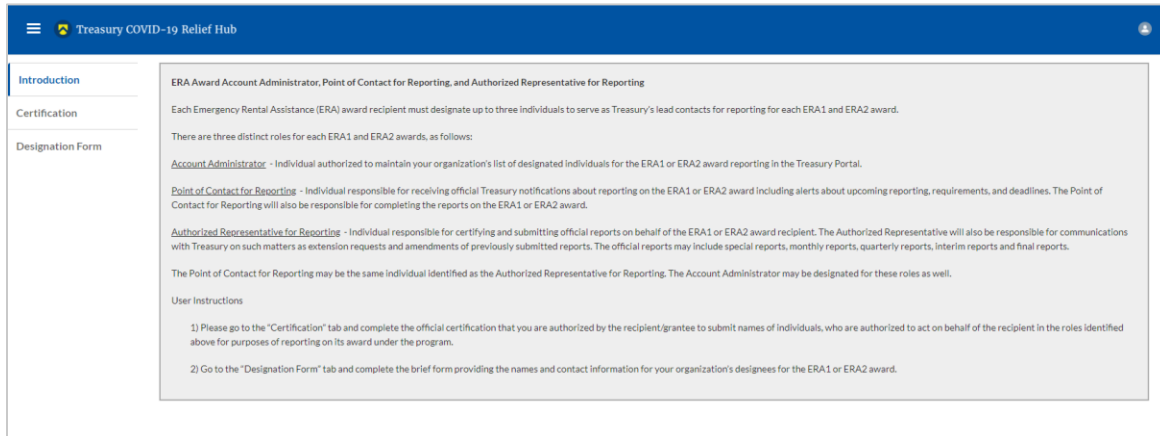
Treasury COVID-19 Relief Hub

Introduction

Certification

Designation Form

ERA Award Account Administrator, Point of Contact for Reporting, and Authorized Representative for Reporting

Each Emergency Rental Assistance (ERA) award recipient must designate up to three individuals to serve as Treasury's lead contacts for reporting for each ERA1 and ERA2 award.

There are three distinct roles for each ERA1 and ERA2 awards, as follows:

Account Administrator - Individual authorized to maintain your organization's list of designated individuals for the ERA1 or ERA2 award reporting in the Treasury Portal.

Point of Contact for Reporting - Individual responsible for receiving official Treasury notifications about reporting on the ERA1 or ERA2 award including alerts about upcoming reporting, requirements, and deadlines. The Point of Contact for Reporting will also be responsible for completing the reports on the ERA1 or ERA2 award.

Authorized Representative for Reporting - Individual responsible for certifying and submitting official reports on behalf of the ERA1 or ERA2 award recipient. The Authorized Representative will also be responsible for communications with Treasury on such matters as extension requests and amendments of previously submitted reports. The official reports may include special reports, monthly reports, quarterly reports, interim reports and final reports.

The Point of Contact for Reporting may be the same individual identified as the Authorized Representative for Reporting. The Account Administrator may be designated for these roles as well.

User Instructions

1) Please go to the "Certification" tab and complete the official certification that you are authorized by the recipient/grantee to submit names of individuals, who are authorized to act on behalf of the recipient in the roles identified above for purposes of reporting on its award under the program.

2) Go to the "Designation Form" tab and complete the brief form providing the names and contact information for your organization's designees for the ERA1 or ERA2 award.